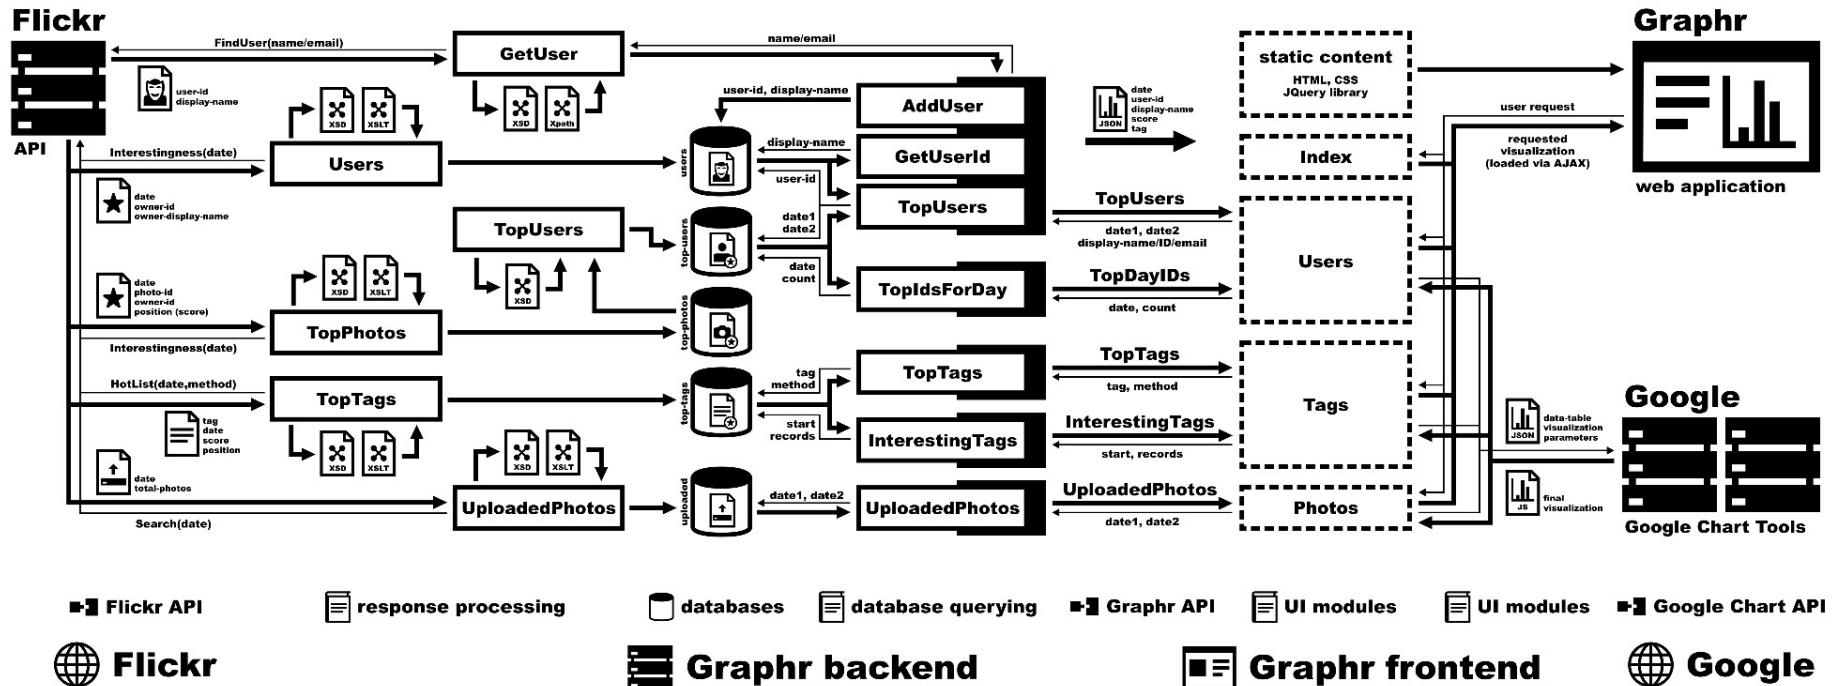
Flickr

API

FindUser(name/email)

GetUser

XSD Xpath

user-id
display-name

XSD XSLT

Interestingness(date)

Users

date
owner-id
owner-display-name

TopUsers

XSD

date
photo-id
owner-id
position (score)

XSD XSLT

TopPhotos

Interestingness(date)

HotList(date,method)

TopTags

tag
date
score
position

XSD XSLT

XSD XSLT

date
total-photos

UploadedPhotos

Search(date)

name/email

user-id, display-name

AddUser

display-name

GetUserId

user-id

users

TopUsers

date1
date2

top-users

date
count

TopIdsForDay

top-photos

tag
method

TopTags

top-tags

start
records

InterestingTags

uploaded

date1, date2

UploadedPhotos

JSON

date
user-id
display-name
score
tag

TopUsers

date1, date2
display-name/ID/email

TopDayIDs

date, count

TopTags

tag, method

InterestingTags

start, records

UploadedPhotos

date1, date2

static content
HTML, CSS
JQuery library

Index

Users

Tags

Photos

Graphr

user request

requested visualization (loaded via AJAX)

web application

Google

JSON

data-table
visualization
parameters

JS

final
visualization

Google Chart Tools

Flickr API response processing databases database querying Graphr API UI modules UI modules Google Chart API

Flickr Graphr backend Graphr frontend Google